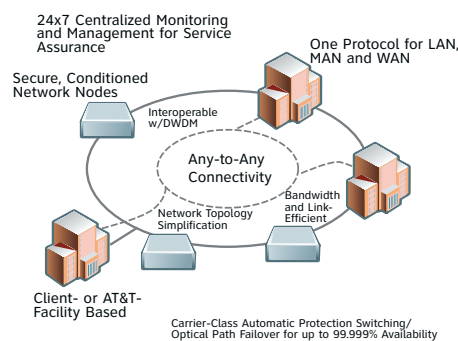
24x7 Centralized Monitoring and Management for Service Assurance

One Protocol for LAN, MAN and WAN

Secure, Conditioned Network Nodes

Interoperable w/DWDM

Any-to-Any Connectivity

Bandwidth and Link-Efficient

Network Topology Simplification

Client- or AT&T-Facility Based

Carrier-Class Automatic Protection Switching/ Optical Path Failover for up to 99.999% Availability